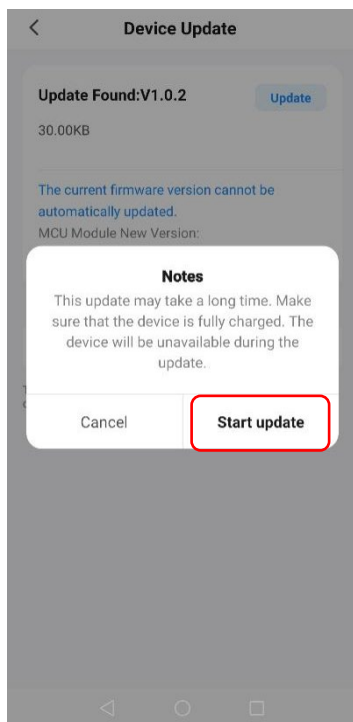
<

Device Update

Update Found:V1.0.2

Update

30.00KB

The current firmware version cannot be automatically updated.

MCU Module New Version:

Notes

This update may take a long time. Make sure that the device is fully charged. The device will be unavailable during the update.

Cancel

Start update